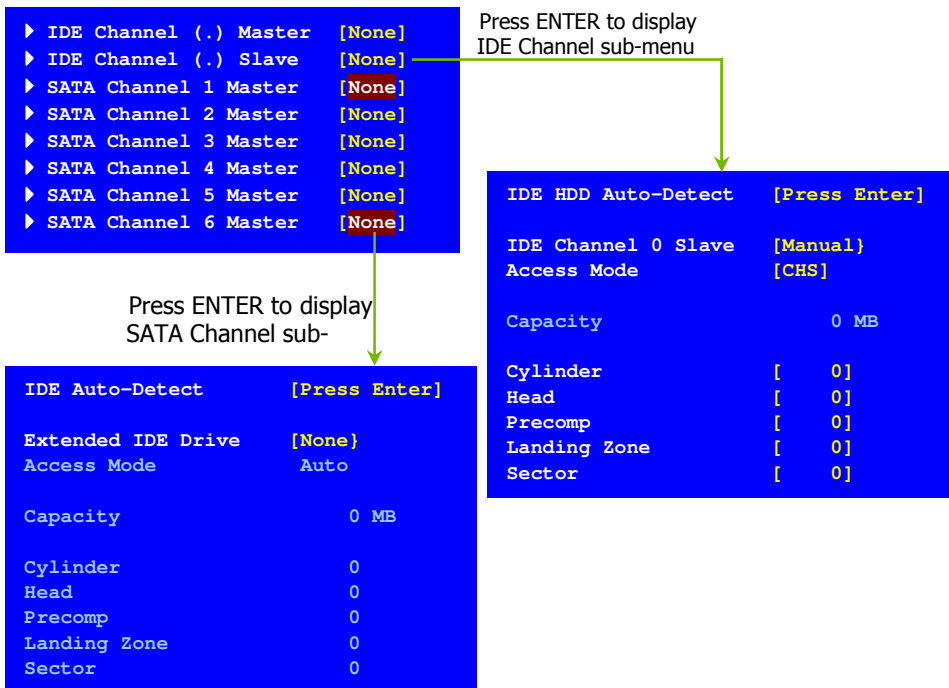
IDE Channel (.) Master [None]
IDE Channel (.) Slave [None]
SATA Channel 1 Master [None]
SATA Channel 2 Master [None]
SATA Channel 3 Master [None]
SATA Channel 4 Master [None]
SATA Channel 5 Master [None]
SATA Channel 6 Master [None]

Press ENTER to display IDE Channel sub-menu

IDE HDD Auto-Detect [Press Enter]

IDE Channel 0 Slave [Manual}
Access Mode [CHS]

Capacity 0 MB

Cylinder [ 0]
Head [ 0]
Precomp [ 0]
Landing Zone [ 0]
Sector [ 0]

Press ENTER to display SATA Channel sub-

IDE Auto-Detect [Press Enter]

Extended IDE Drive [None}
Access Mode Auto

Capacity 0 MB

Cylinder 0
Head 0
Precomp 0
Landing Zone 0
Sector 0